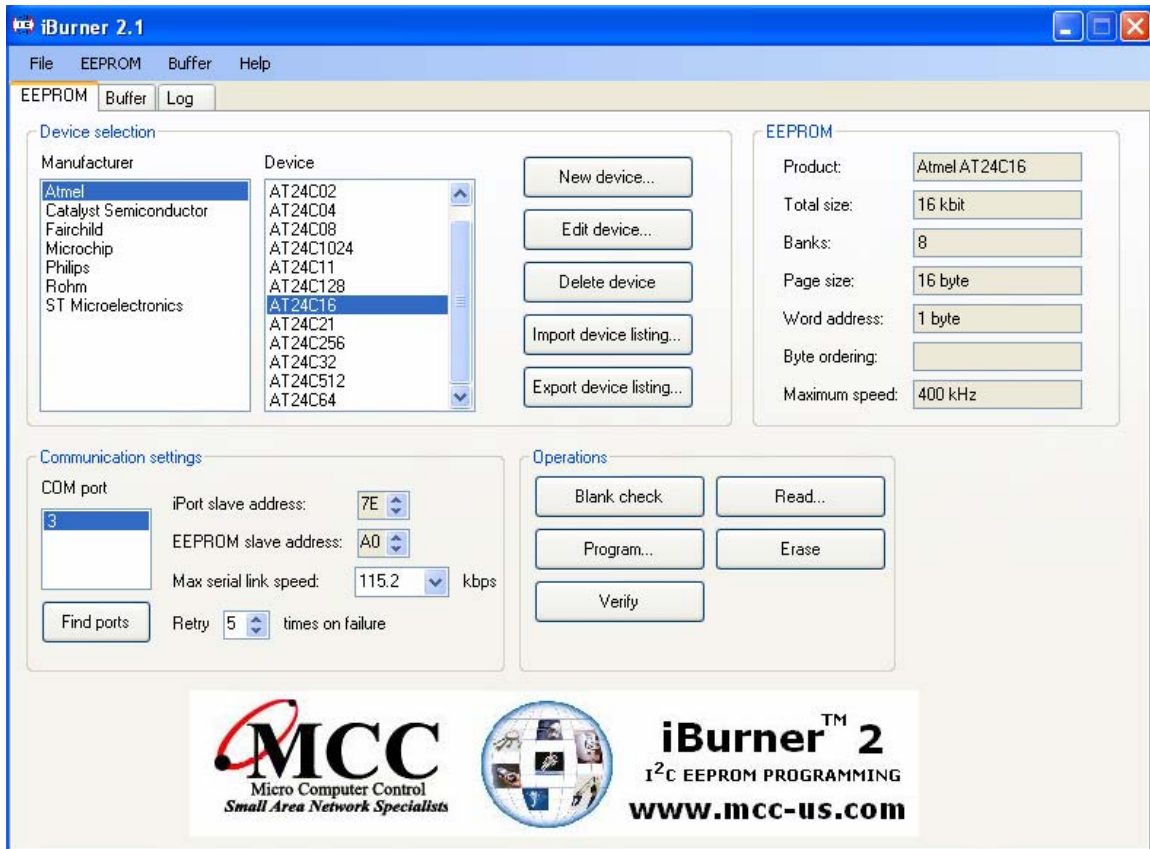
iBurner 2.1

File EEPROM Buffer Help

EEPROM Buffer Log

Device selection

Manufacturer
Atmel
Catalyst Semiconductor
Fairchild
Microchip
Philips
Rohm
ST Microelectronics

Device
AT24C02
AT24C04
AT24C08
AT24C1024
AT24C11
AT24C128
AT24C16
AT24C21
AT24C256
AT24C32
AT24C512
AT24C64

New device...
Edit device...
Delete device
Import device listing...
Export device listing...

EEPROM

| | |
|---|---|
| Product: | Atmel AT24C16 |
| Total size: | 16 kbit |
| Banks: | 8 |
| Page size: | 16 byte |
| Word address: | 1 byte |
| Byte ordering: | |
| Maximum speed: | 400 kHz |

Communication settings

COM port
3

iPort slave address: 7E
EEPROM slave address: A0
Max serial link speed: 115.2 kbps
Retry 5 times on failure

Find ports

Operations

Blank check
Read...
Program...
Erase
Verify

MCC
Micro Computer Control
Small Area Network Specialists

iBurner™ 2
$I^2C$ EEPROM PROGRAMMING
www.mcc-us.com